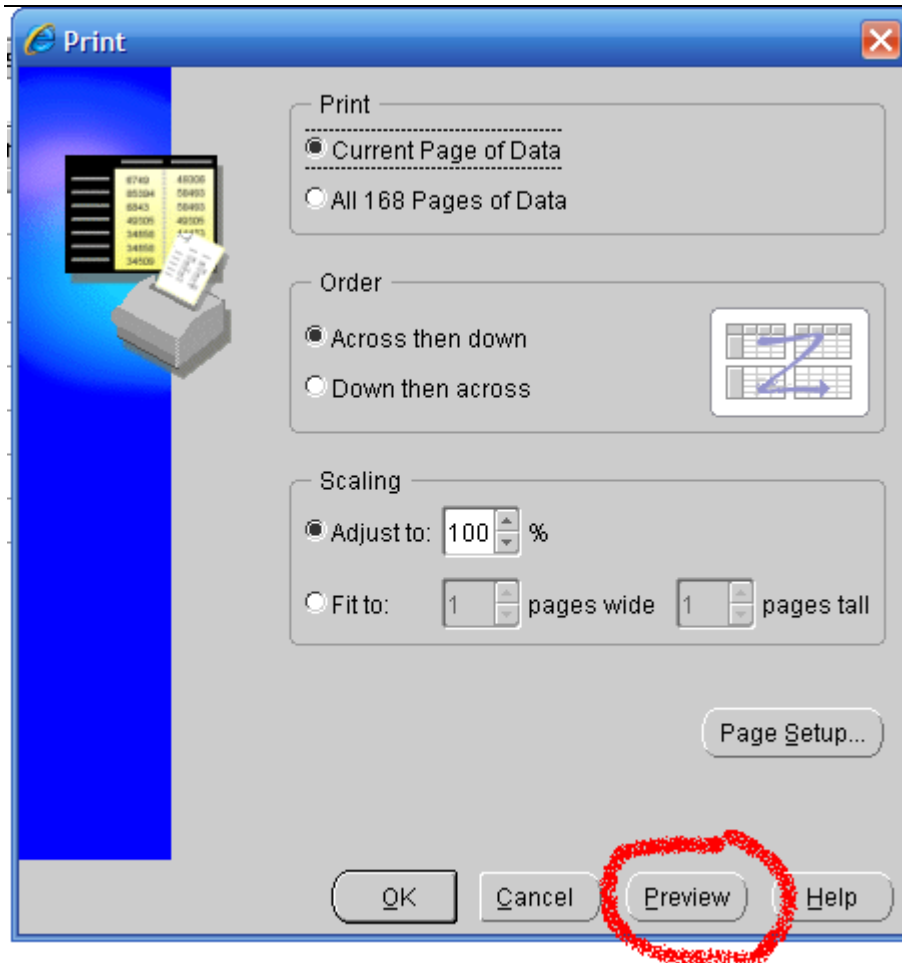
Print

Print

Current Page of Data

All 168 Pages of Data

Order

Across then down

Down then across

Scaling

Adjust to: 100 %

Fit to: 1 pages wide 1 pages tall

Page Setup...

OK

Cancel

Preview

Help